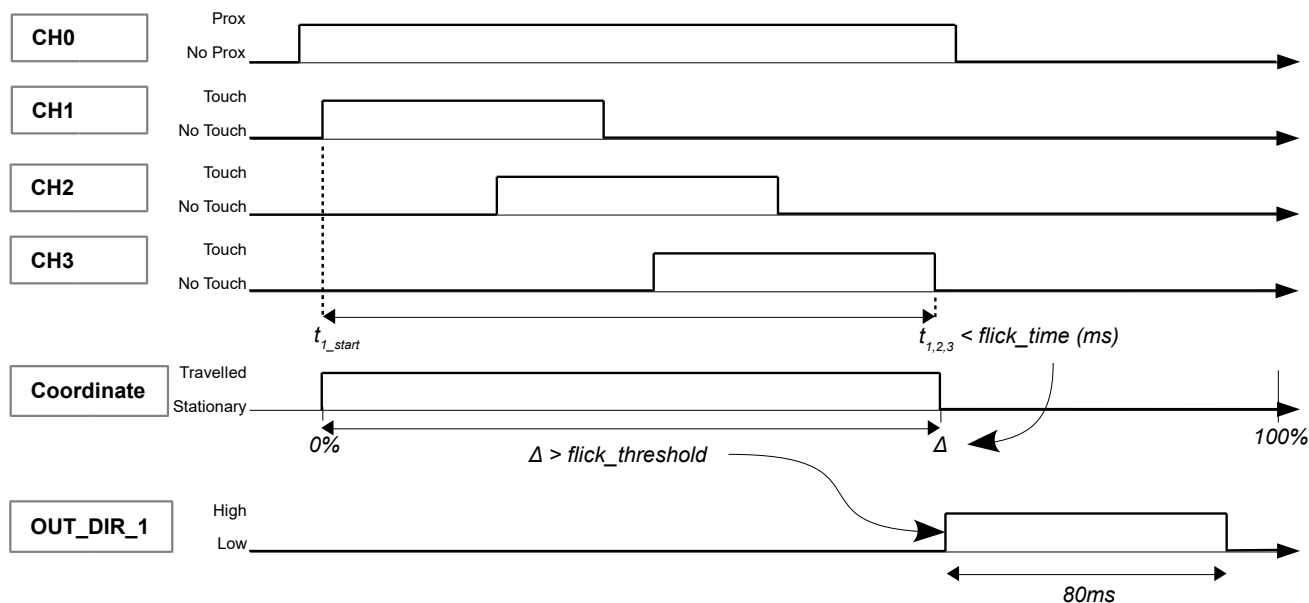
CH0

Prox

No Prox

CH1

Touch

No Touch

CH2

Touch

No Touch

CH3

Touch

No Touch

$t_{1\_start}$

$t_{1,2,3}$ < flick_time (ms)

Coordinate

Travelled

Stationary

0%

Δ

100%

Δ > flick_threshold

OUT_DIR_1

High

Low

80ms